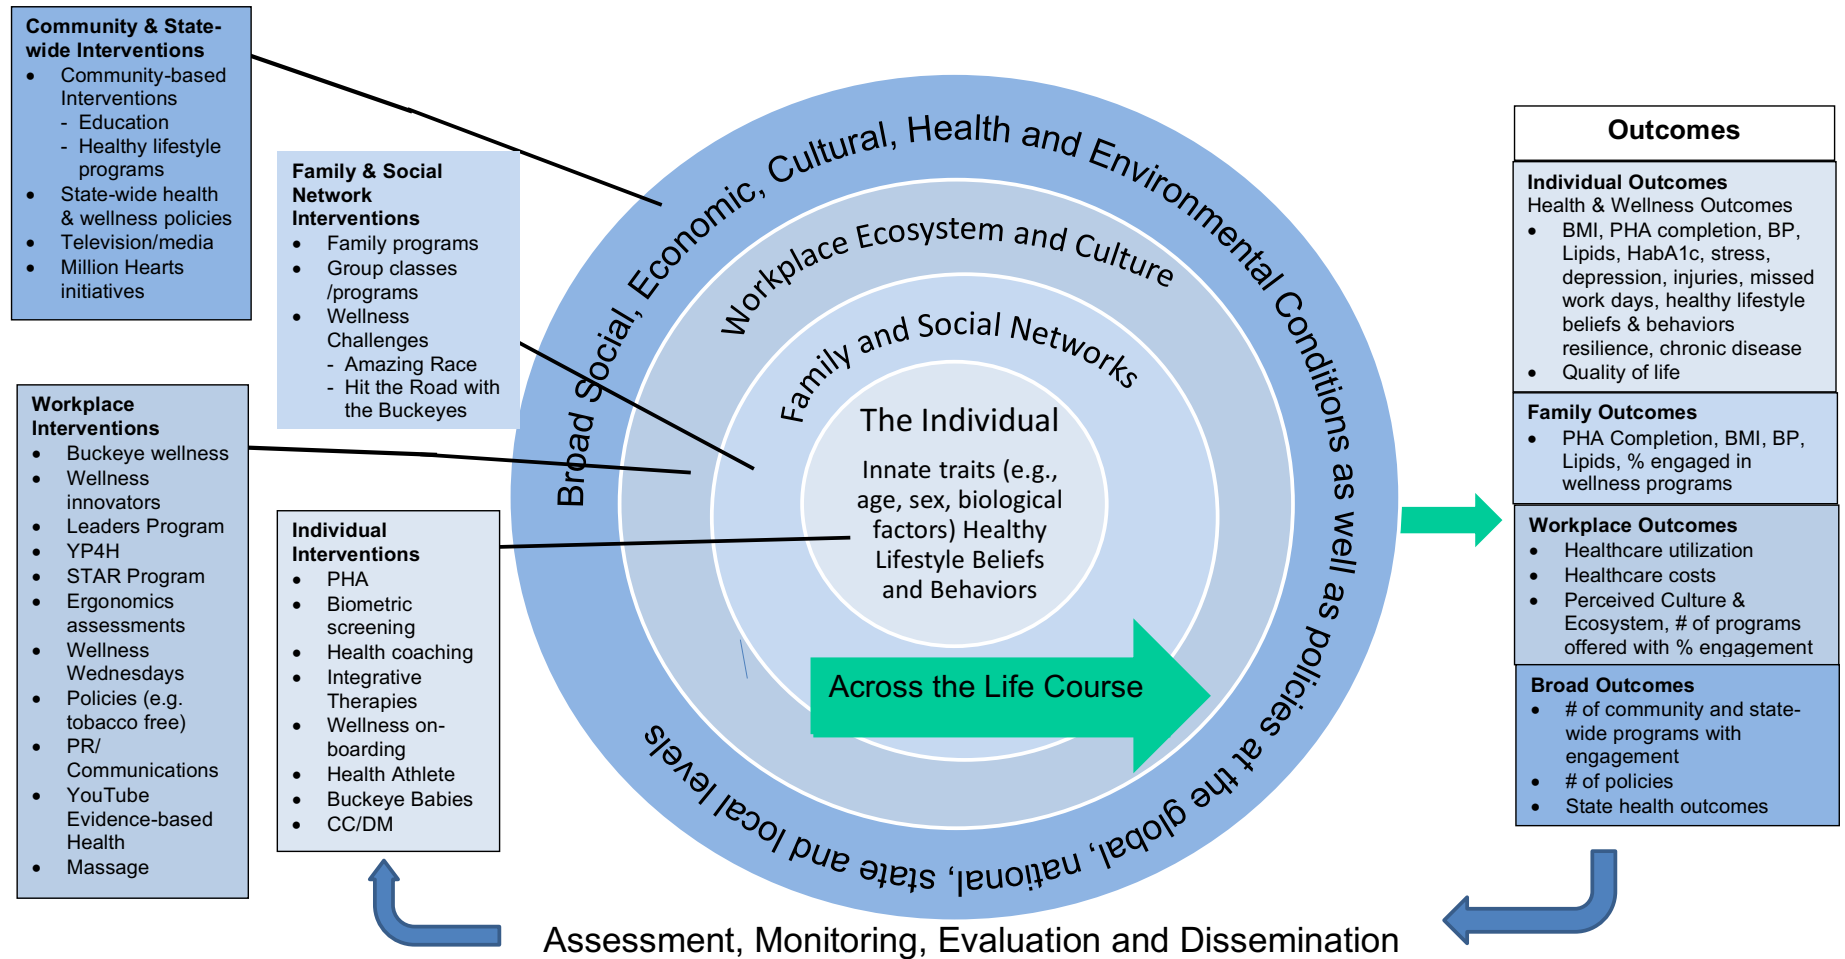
Community & State-wide Interventions
- Community-based Interventions
  - Education
  - Healthy lifestyle programs
- State-wide health & wellness policies
- Television/media
- Million Hearts initiatives

Family & Social Network Interventions
- Family programs
- Group classes /programs
- Wellness Challenges
  - Amazing Race
  - Hit the Road with the Buckeyes

Workplace Interventions
- Buckeye wellness
- Wellness innovators
- Leaders Program
- YP4H
- STAR Program
- Ergonomics assessments
- Wellness Wednesdays
- Policies (e.g. tobacco free)
- PR/ Communications
- YouTube Evidence-based Health
- Massage

Individual Interventions
- PHA
- Biometric screening
- Health coaching
- Integrative Therapies
- Wellness on-boarding
- Health Athlete
- Buckeye Babies
- CC/DM

Broad Social, Economic, Cultural, Health and Environmental Conditions as well as policies at the global, national, state and local levels

Workplace Ecosystem and Culture

Family and Social Networks

The Individual

Innate traits (e.g., age, sex, biological factors) Healthy Lifestyle Beliefs and Behaviors

Across the Life Course

Outcomes

Individual Outcomes
Health & Wellness Outcomes
- BMI, PHA completion, BP, Lipids, HabA1c, stress, depression, injuries, missed work days, healthy lifestyle beliefs & behaviors resilience, chronic disease
- Quality of life

Family Outcomes
- PHA Completion, BMI, BP, Lipids, % engaged in wellness programs

Workplace Outcomes
- Healthcare utilization
- Healthcare costs
- Perceived Culture & Ecosystem, # of programs offered with % engagement

Broad Outcomes
- # of community and state-wide programs with engagement
- # of policies
- State health outcomes

Assessment, Monitoring, Evaluation and Dissemination